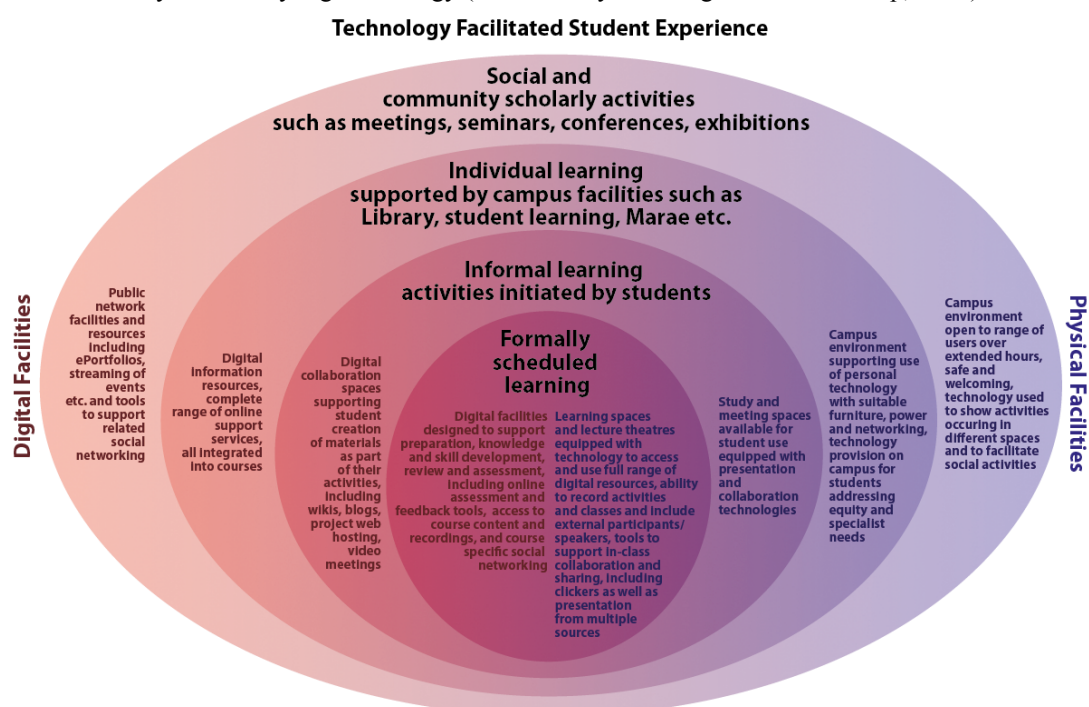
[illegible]

Technology Facilitated Student Experience

Social and community scholarly activities such as meetings, seminars, conferences, exhibitions

Individual learning supported by campus facilities such as Library, student learning, Marae etc.

Informal learning activities initiated by students

Formally scheduled learning

Digital Facilities

Public network facilities and resources including ePortfolios, streaming of events etc. and tools to support related social networking

Digital information resources, complete range of online support services, all integrated into courses

Digital collaboration spaces supporting student creation of materials as part of their activities, including wikis, blogs, project web hosting, video meetings

Digital facilities designed to support preparation, knowledge and skill development, review and assessment, including online assessment and feedback tools, access to course content and recordings, and course specific social networking

Learning spaces and lecture theatres equipped with technology to access and use full range of digital resources, ability to record activities and classes and include external participants/ speakers, tools to support in-class collaboration and sharing, including clickers as well as presentation from multiple sources

Study and meeting spaces available for student use equipped with presentation and collaboration technologies

Campus environment supporting use of personal technology with suitable furniture, power and networking, technology provision on campus for students addressing equity and specialist needs

Campus environment open to range of users over extended hours, safe and welcoming, technology used to show activities occuring in different spaces and to facilitate social activities

Physical Facilities